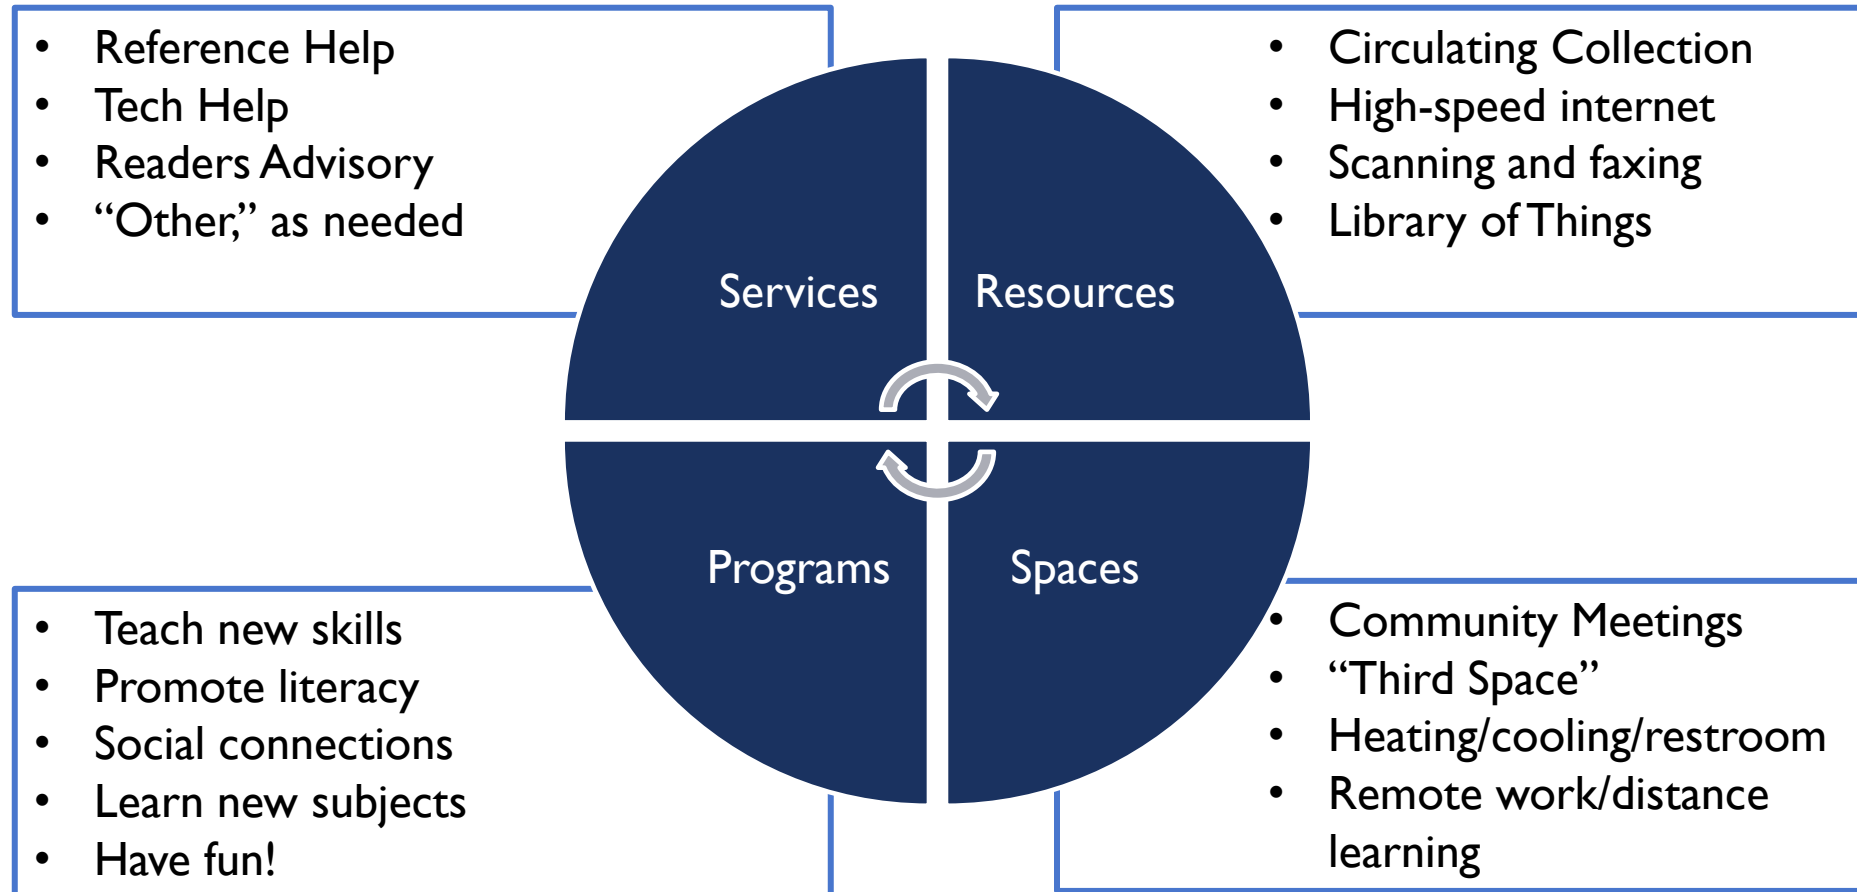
- Reference Help
- Tech Help
- Readers Advisory
- “Other,” as needed

- Circulating Collection
- High-speed internet
- Scanning and faxing
- Library of Things

Services

Resources

Programs

Spaces

- Teach new skills
- Promote literacy
- Social connections
- Learn new subjects
- Have fun!

- Community Meetings
- “Third Space”
- Heating/cooling/restroom
- Remote work/distance learning